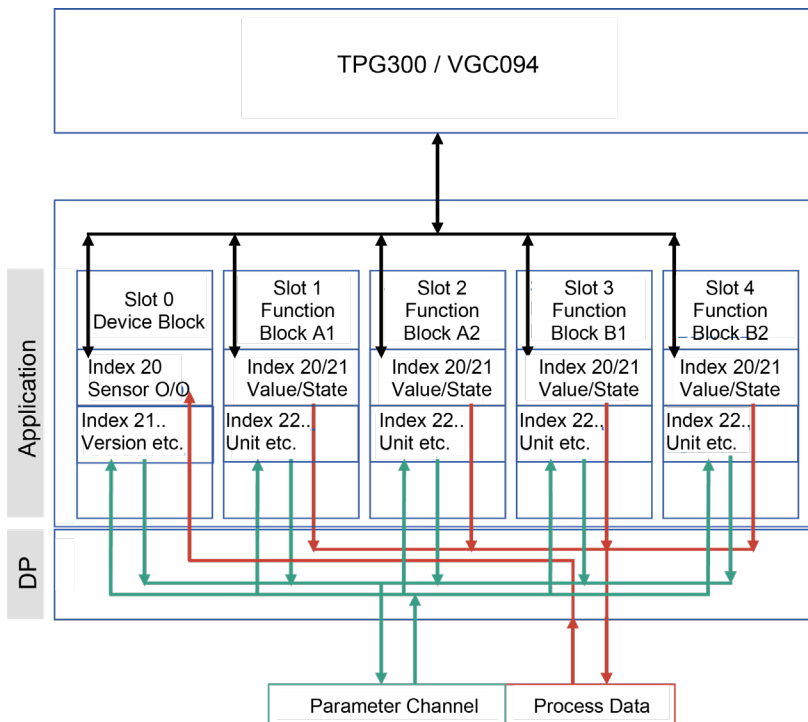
TPG300 / VGC094

Application

Slot 0
Device Block

Index 20
Sensor O/O

Index 21..
Version etc.

Slot 1
Function
Block A1

Index 20/21
Value/State

Index 22..
Unit etc.

Slot 2
Function
Block A2

Index 20/21
Value/State

Index 22..
Unit etc.

Slot 3
Function
Block B1

Index 20/21
Value/State

Index 22..
Unit etc.

Slot 4
Function
Block B2

Index 20/21
Value/State

Index 22..
Unit etc.

DP

Parameter Channel

Process Data